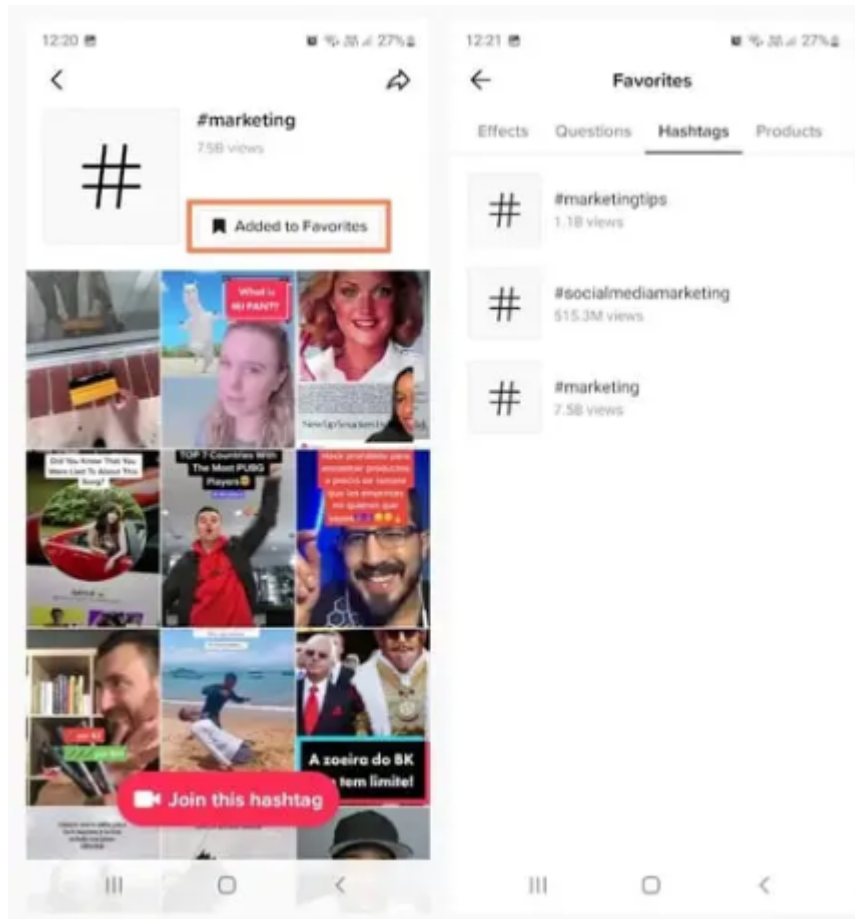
12:20 27%

#marketing
7.5B views

Added to Favorites

What is HI PAN??

Did You Know That You Were Lied To About This Song?

TOP 7 Countries With The Most PUBG Players

Hack prohibido para encontrar productos a precio de remate que las empresas no quieren que sepas

A zoeira do BK não tem limite!

Join this hashtag

12:21 27%

Favorites

Effects Questions Hashtags Products

#marketingtips
1.1B views

#socialmediamarketing
515.3M views

#marketing
7.5B views